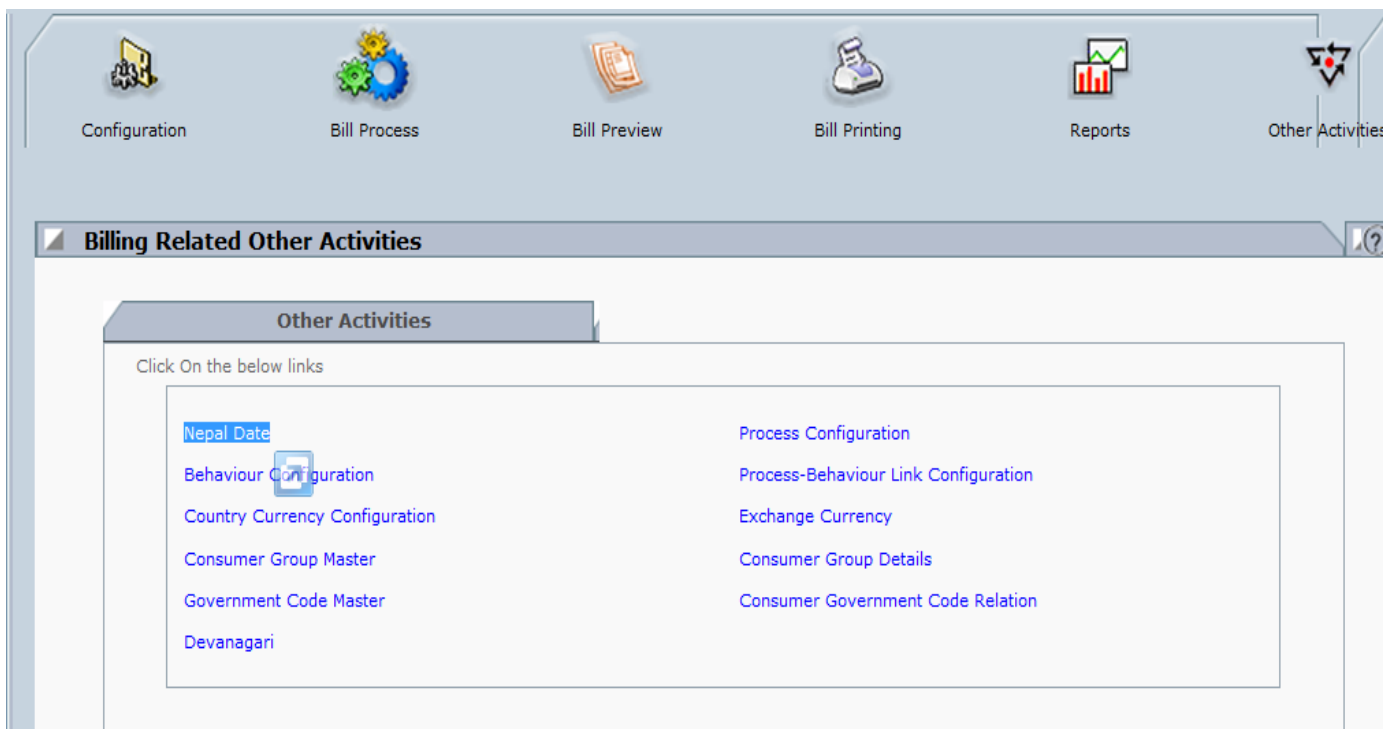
Configuration

Bill Process

Bill Preview

Bill Printing

Reports

Other Activities

Billing Related Other Activities

Other Activities

Click On the below links

Nepal Date

Behaviour Configuration

Country Currency Configuration

Consumer Group Master

Government Code Master

Devanagari

Process Configuration

Process-Behaviour Link Configuration

Exchange Currency

Consumer Group Details

Consumer Government Code Relation